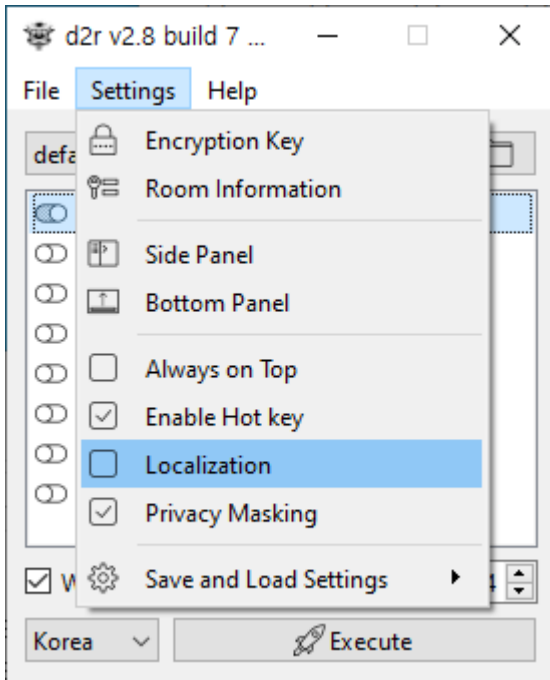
d2r v2.8 build 7 ...

File Settings Help

defa

Encryption Key
Room Information
Side Panel
Bottom Panel
Always on Top
Enable Hot key
Localization
Privacy Masking
Save and Load Settings

W

4

Korea

Execute